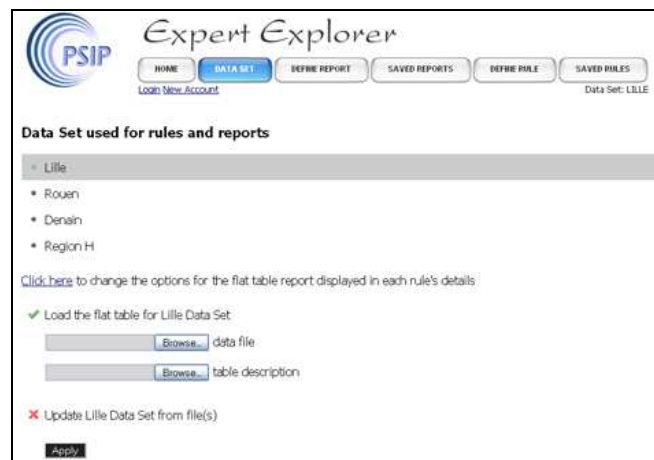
PSIP

Expert Explorer

HOME DATA SET DEFINE REPORT SAVED REPORTS DEFINE RULE SAVED RULES

Login New Account

Data Set: LILLE

Data Set used for rules and reports

- Lille
- Rouen
- Denain
- Region H

Click here to change the options for the flat table report displayed in each rule's details

✔ Load the flat table for Lille Data Set

Browse... data file

Browse... table description

✘ Update Lille Data Set from file(s)

Apply